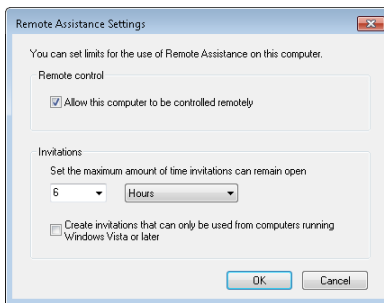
Remote Assistance Settings

You can set limits for the use of Remote Assistance on this computer.

Remote control

Allow this computer to be controlled remotely

Invitations

Set the maximum amount of time invitations can remain open

6

Hours

Create invitations that can only be used from computers running Windows Vista or later

OK

Cancel